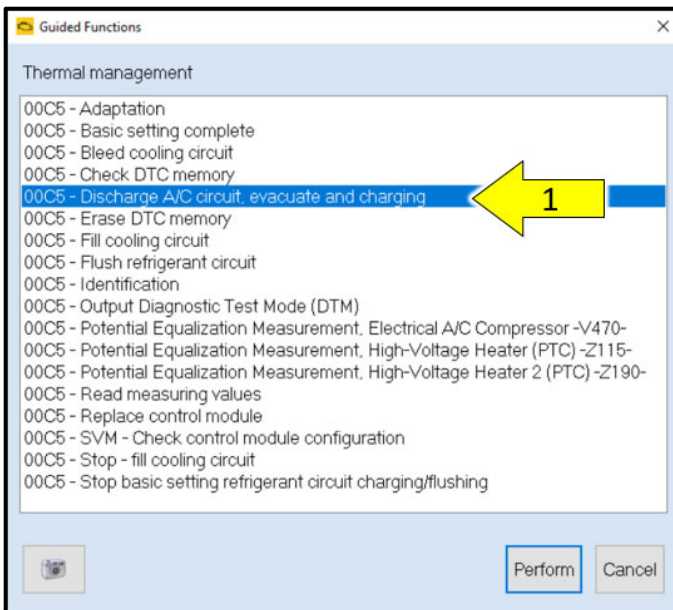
Guided Functions

×

Thermal management

00C5 - Adaptation
00C5 - Basic setting complete
00C5 - Bleed cooling circuit
00C5 - Check DTC memory
00C5 - Discharge A/C circuit, evacuate and charging
00C5 - Erase DTC memory
00C5 - Fill cooling circuit
00C5 - Flush refrigerant circuit
00C5 - Identification
00C5 - Output Diagnostic Test Mode (DTM)
00C5 - Potential Equalization Measurement, Electrical A/C Compressor -V470-
00C5 - Potential Equalization Measurement, High-Voltage Heater (PTC) -Z115-
00C5 - Potential Equalization Measurement, High-Voltage Heater 2 (PTC) -Z190-
00C5 - Read measuring values
00C5 - Replace control module
00C5 - SVM - Check control module configuration
00C5 - Stop - fill cooling circuit
00C5 - Stop basic setting refrigerant circuit charging/flushing

1

Perform

Cancel